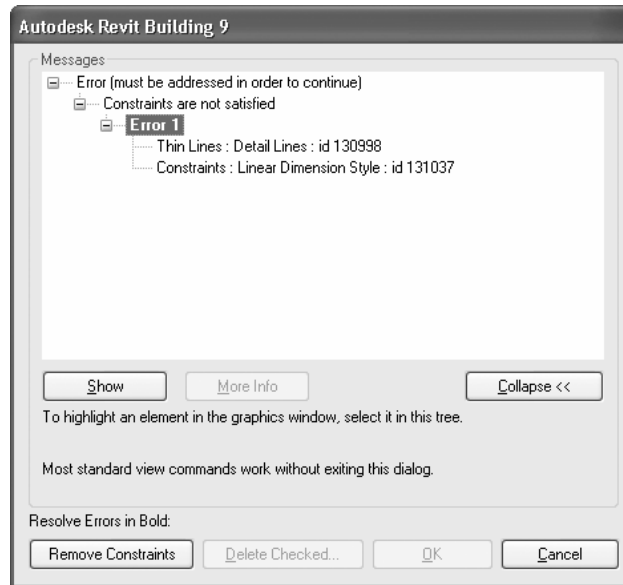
Autodesk Revit Building 9

Messages

Error (must be addressed in order to continue)
Constraints are not satisfied
Error 1
Thin Lines : Detail Lines : id 130998
Constraints : Linear Dimension Style : id 131037

Show
More Info
Collapse <<

To highlight an element in the graphics window, select it in this tree.

Most standard view commands work without exiting this dialog.

Resolve Errors in Bold:

Remove Constraints
Delete Checked...
OK
Cancel